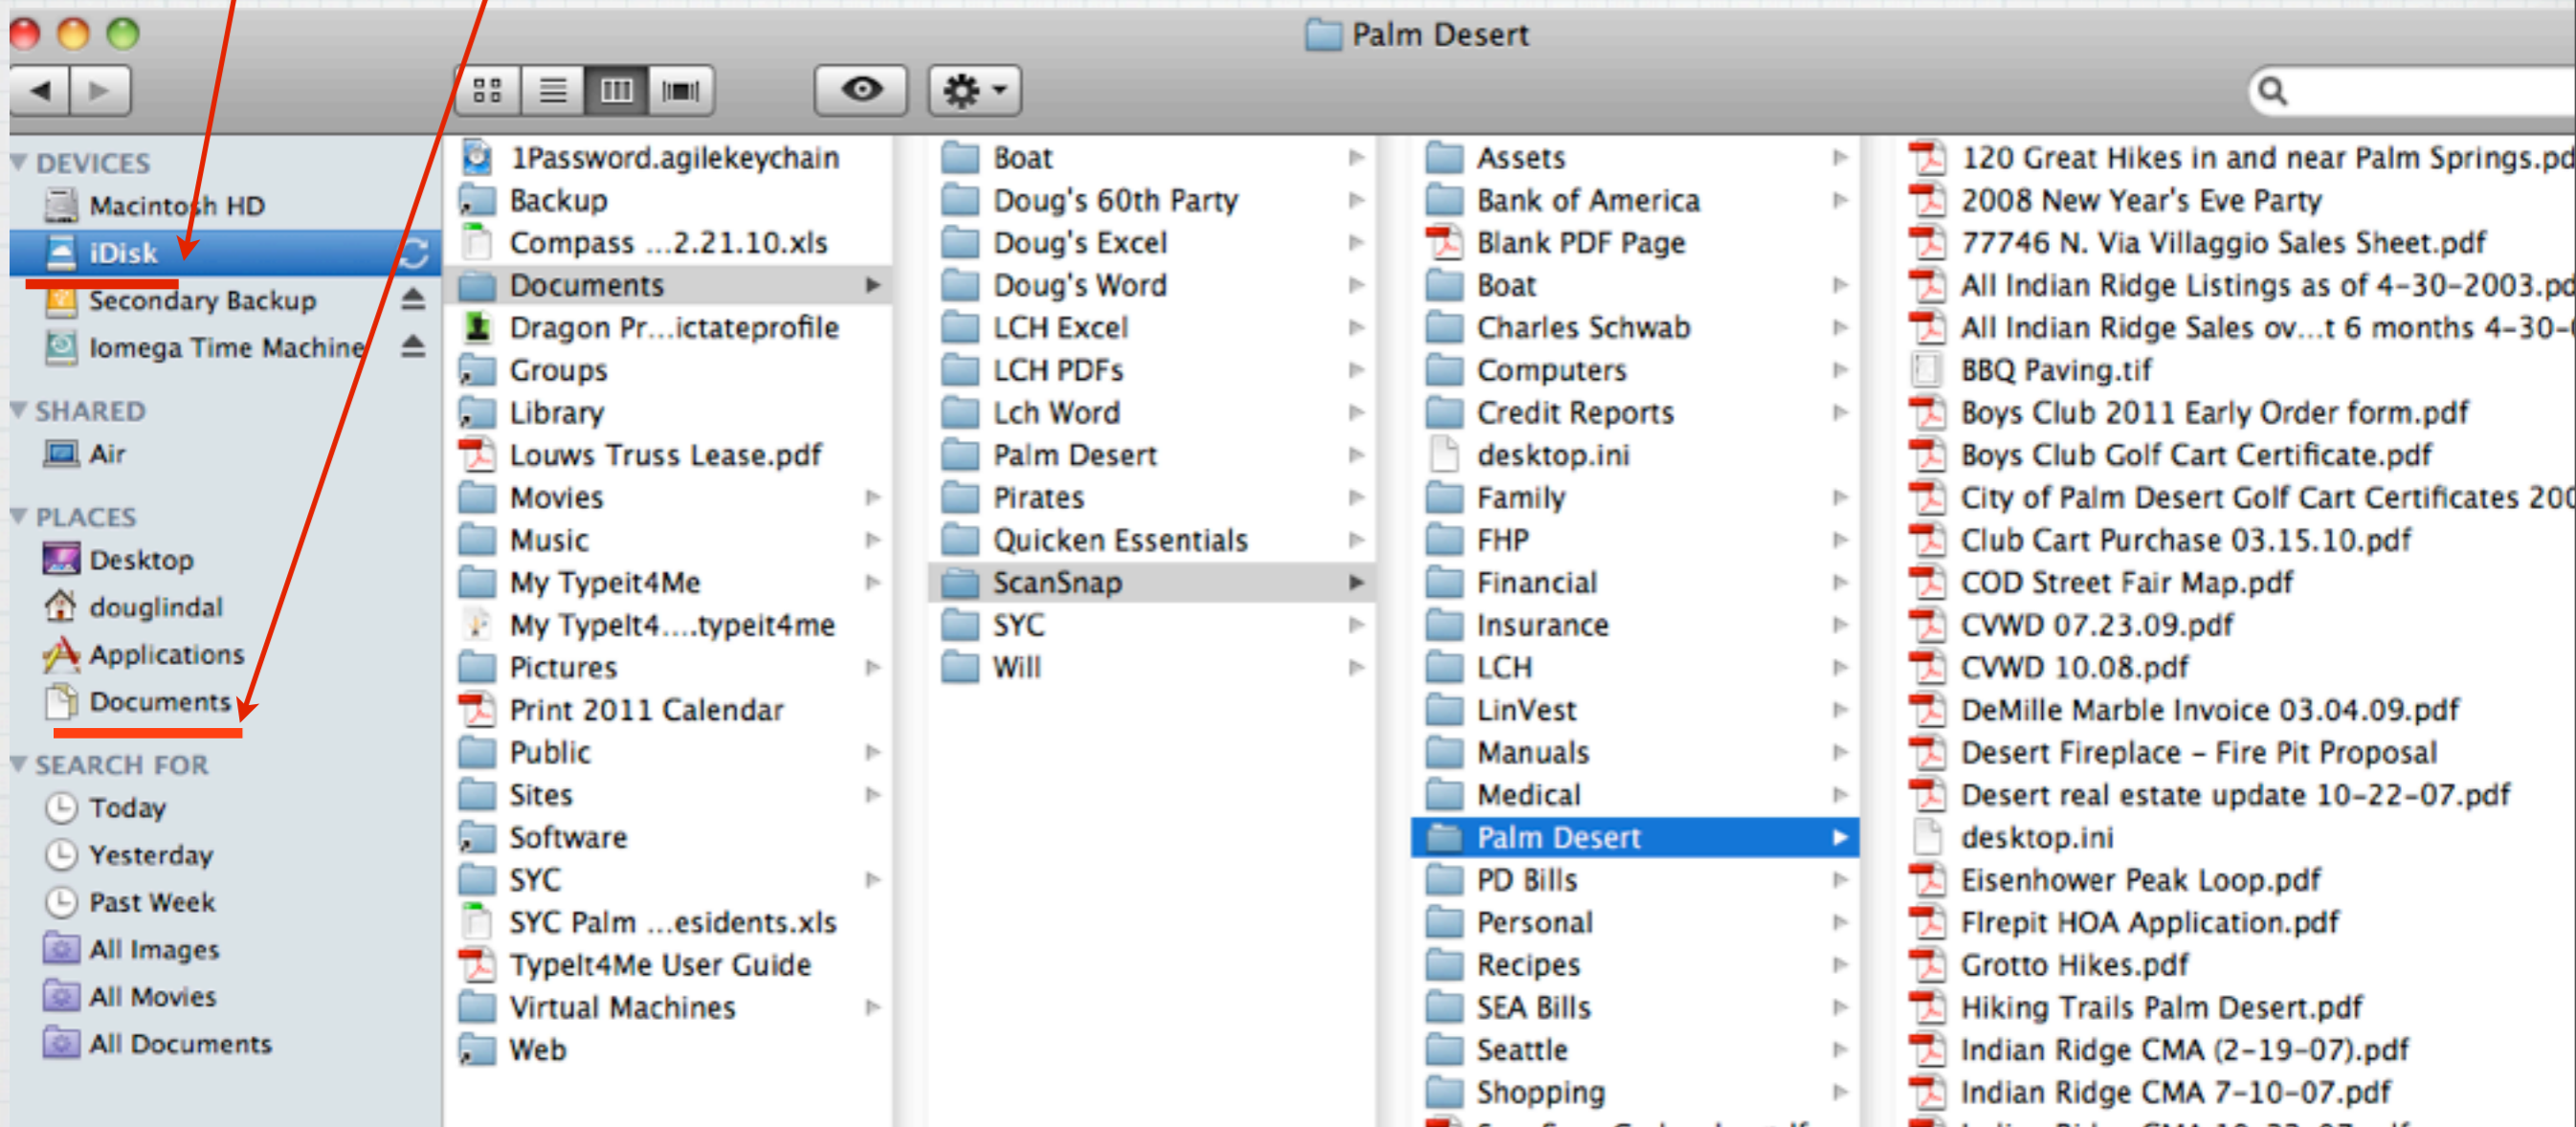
Palm Desert

DEVICES
Macintosh HD
iDisk
Secondary Backup
Iomega Time Machine
SHARED
Air
PLACES
Desktop
douglindal
Applications
Documents
SEARCH FOR
Today
Yesterday
Past Week
All Images
All Movies
All Documents

1Password.agilekeychain
Backup
Compass ...2.21.10.xls
Documents
Dragon Pr...ictateprofile
Groups
Library
Louws Truss Lease.pdf
Movies
Music
My Typeit4Me
My TypeIt4....typeit4me
Pictures
Print 2011 Calendar
Public
Sites
Software
SYC
SYC Palm ...esidents.xls
TypeIt4Me User Guide
Virtual Machines
Web

Boat
Doug's 60th Party
Doug's Excel
Doug's Word
LCH Excel
LCH PDFs
Lch Word
Palm Desert
Pirates
Quicken Essentials
ScanSnap
SYC
Will

Assets
Bank of America
Blank PDF Page
Boat
Charles Schwab
Computers
Credit Reports
desktop.ini
Family
FHP
Financial
Insurance
LCH
LinVest
Manuals
Medical
Palm Desert
PD Bills
Personal
Recipes
SEA Bills
Seattle
Shopping

120 Great Hikes in and near Palm Springs.pd
2008 New Year's Eve Party
77746 N. Via Villaggio Sales Sheet.pdf
All Indian Ridge Listings as of 4-30-2003.pd
All Indian Ridge Sales ov...t 6 months 4-30-
BBQ Paving.tif
Boys Club 2011 Early Order form.pdf
Boys Club Golf Cart Certificate.pdf
City of Palm Desert Golf Cart Certificates 200
Club Cart Purchase 03.15.10.pdf
COD Street Fair Map.pdf
CVWD 07.23.09.pdf
CVWD 10.08.pdf
DeMille Marble Invoice 03.04.09.pdf
Desert Fireplace - Fire Pit Proposal
Desert real estate update 10-22-07.pdf
desktop.ini
Eisenhower Peak Loop.pdf
FIrepit HOA Application.pdf
Grotto Hikes.pdf
Hiking Trails Palm Desert.pdf
Indian Ridge CMA (2-19-07).pdf
Indian Ridge CMA 7-10-07.pdf